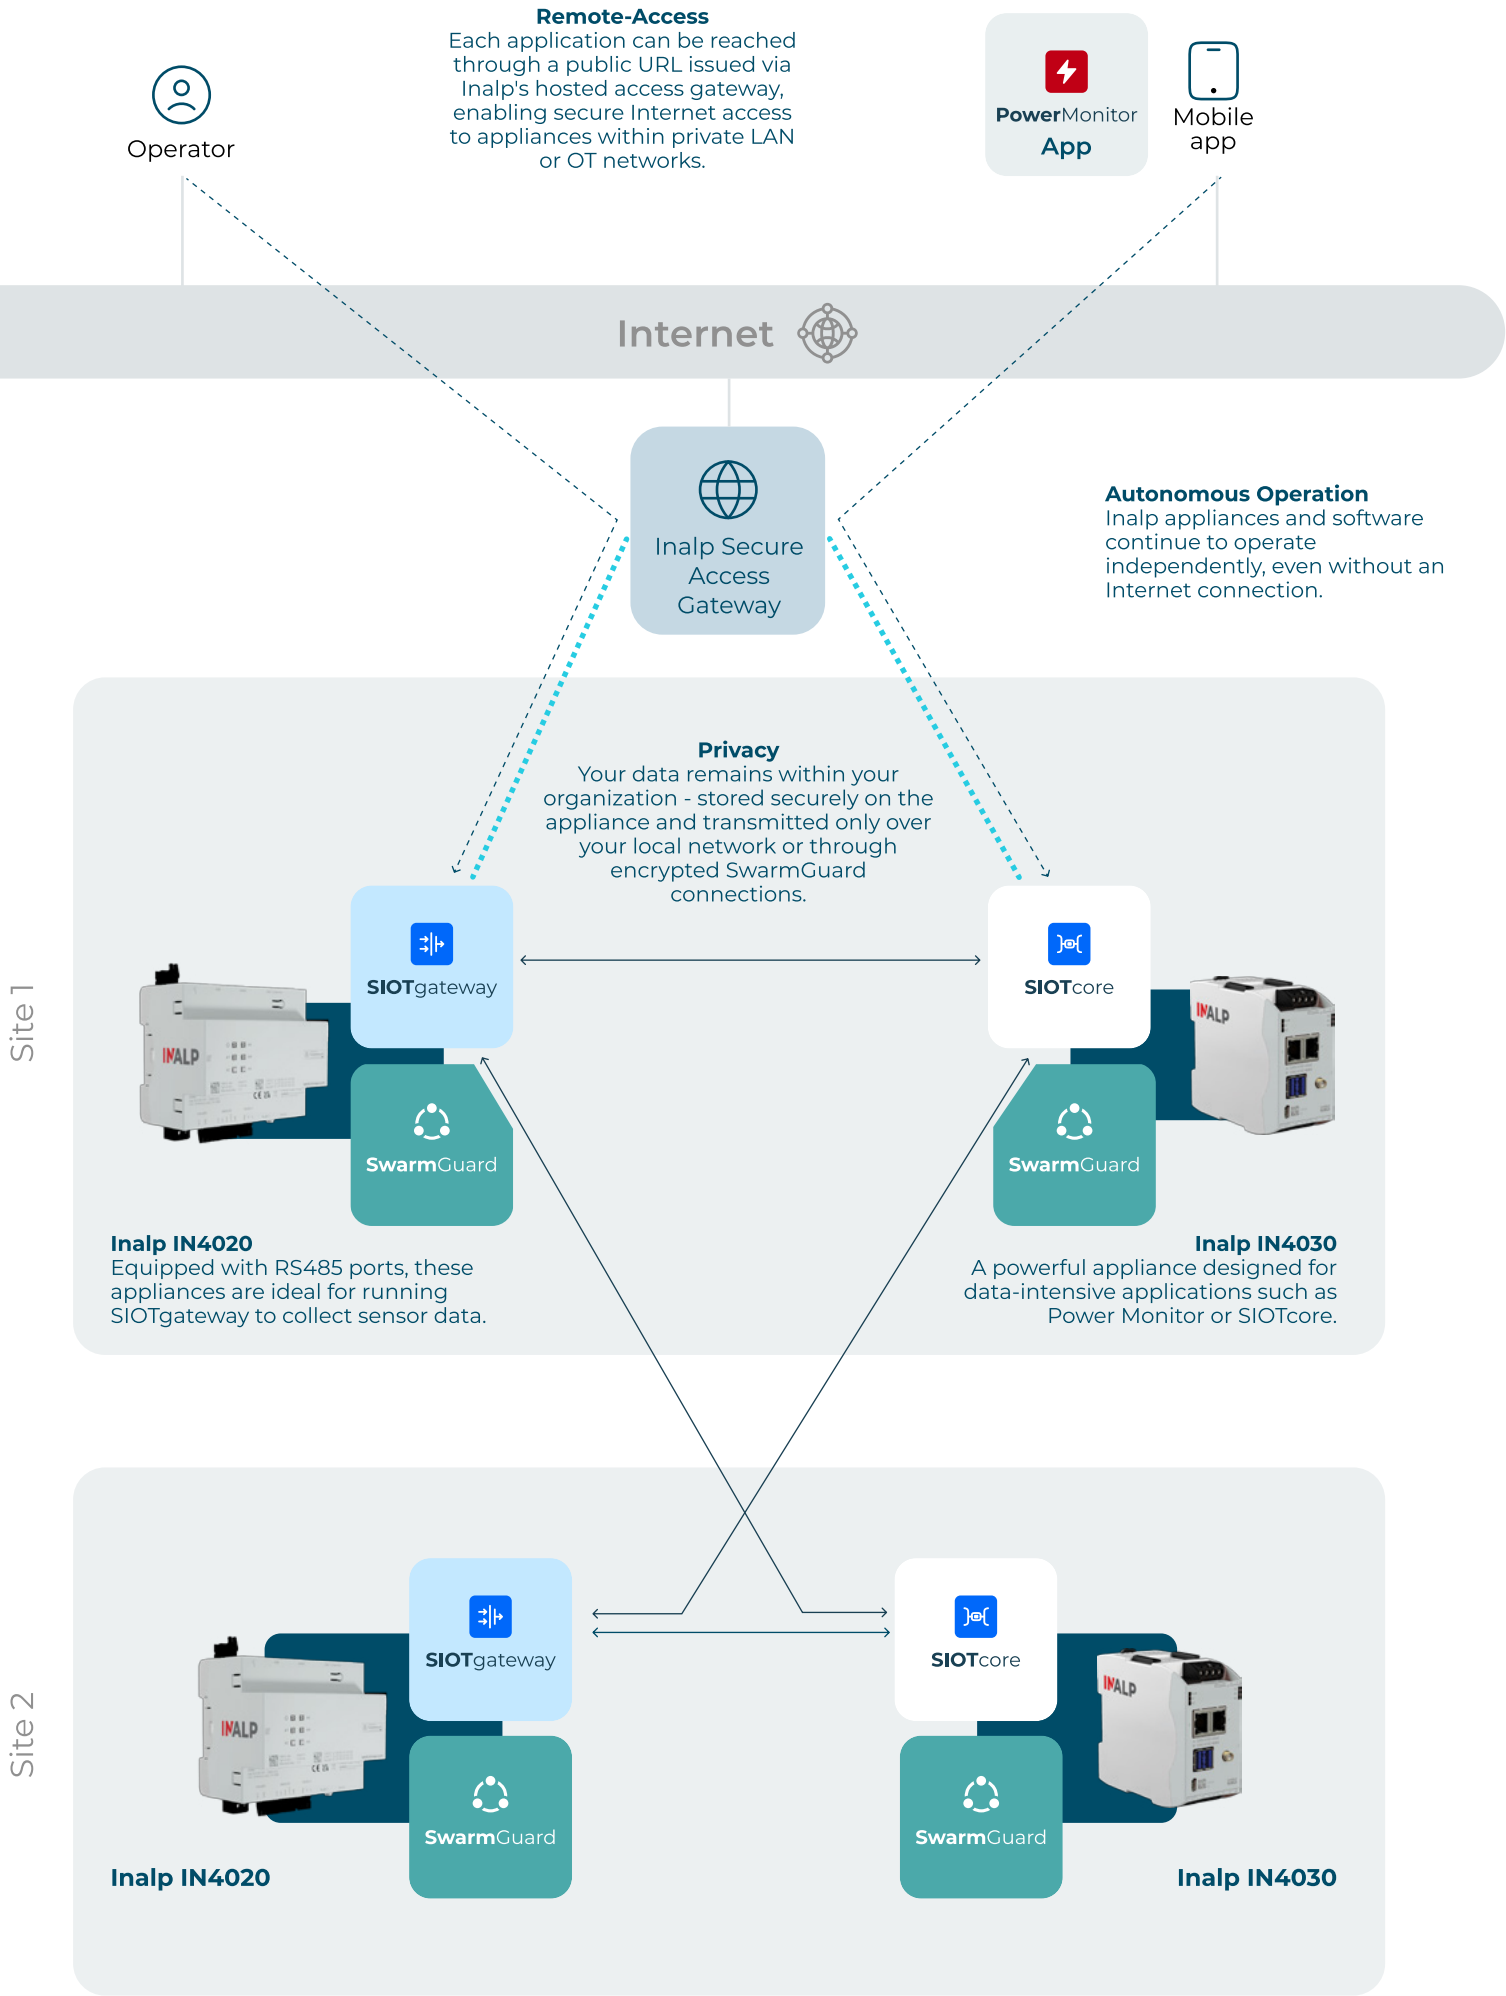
Operator

Remote-Access
Each application can be reached through a public URL issued via Inalp's hosted access gateway, enabling secure Internet access to appliances within private LAN or OT networks.

PowerMonitor App

Mobile app

Internet

Inalp Secure Access Gateway

Autonomous Operation
Inalp appliances and software continue to operate independently, even without an Internet connection.

Site 1

Privacy
Your data remains within your organization - stored securely on the appliance and transmitted only over your local network or through encrypted SwarmGuard connections.

INALP

SIOTgateway

SwarmGuard

SIOTcore

INALP

SwarmGuard

Inalp IN4020
Equipped with RS485 ports, these appliances are ideal for running SIOTgateway to collect sensor data.

Inalp IN4030
A powerful appliance designed for data-intensive applications such as Power Monitor or SIOTcore.

Site 2

INALP

SIOTgateway

SwarmGuard

SIOTcore

INALP

SwarmGuard

Inalp IN4020

Inalp IN4030